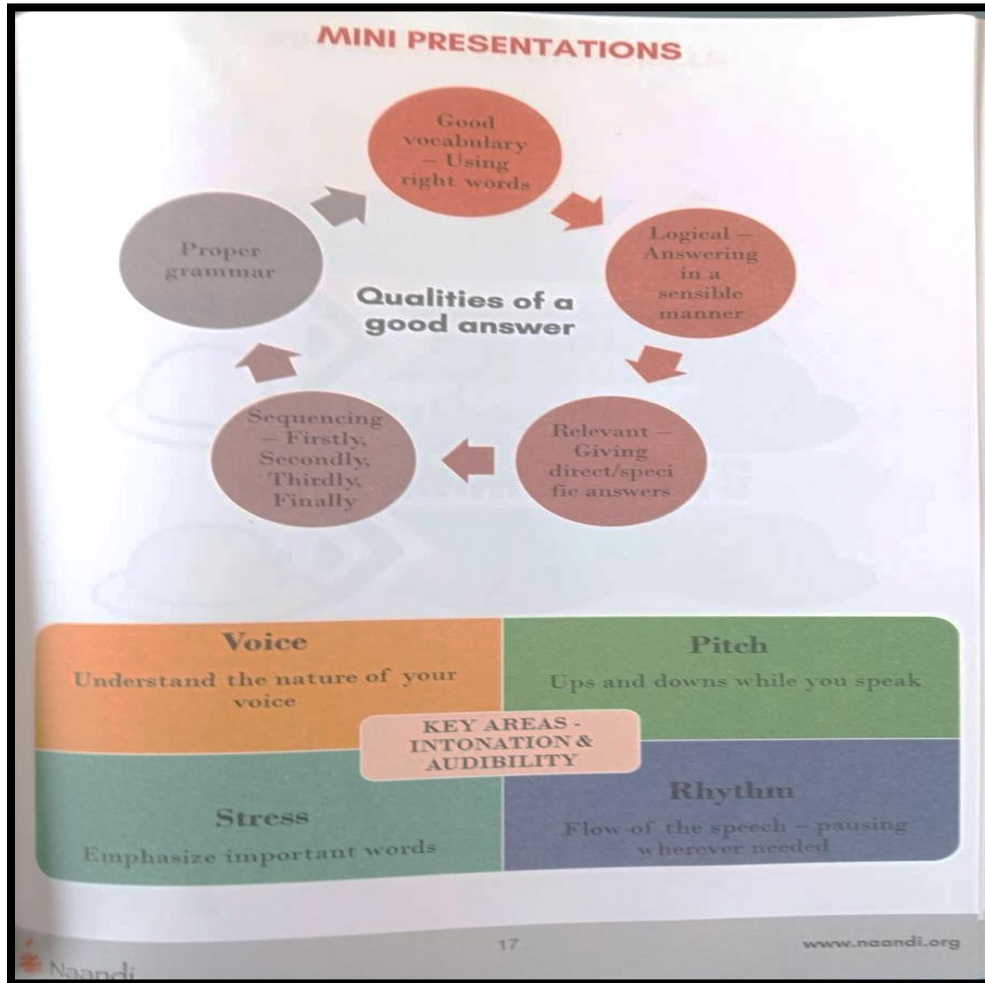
MINI PRESENTATIONS

Qualities of a good answer

Good vocabulary – Using right words

Logical – Answering in a sensible manner

Relevant – Giving direct/specific answers

Sequencing – Firstly, Secondly, Thirdly, Finally

Proper grammar

Voice
Understand the nature of your voice

Pitch
Ups and downs while you speak

KEY AREAS - INTONATION & AUDIBILITY

Stress
Emphasize important words

Rhythm
Flow of the speech – pausing wherever needed

Naandi

17

www.naandi.org